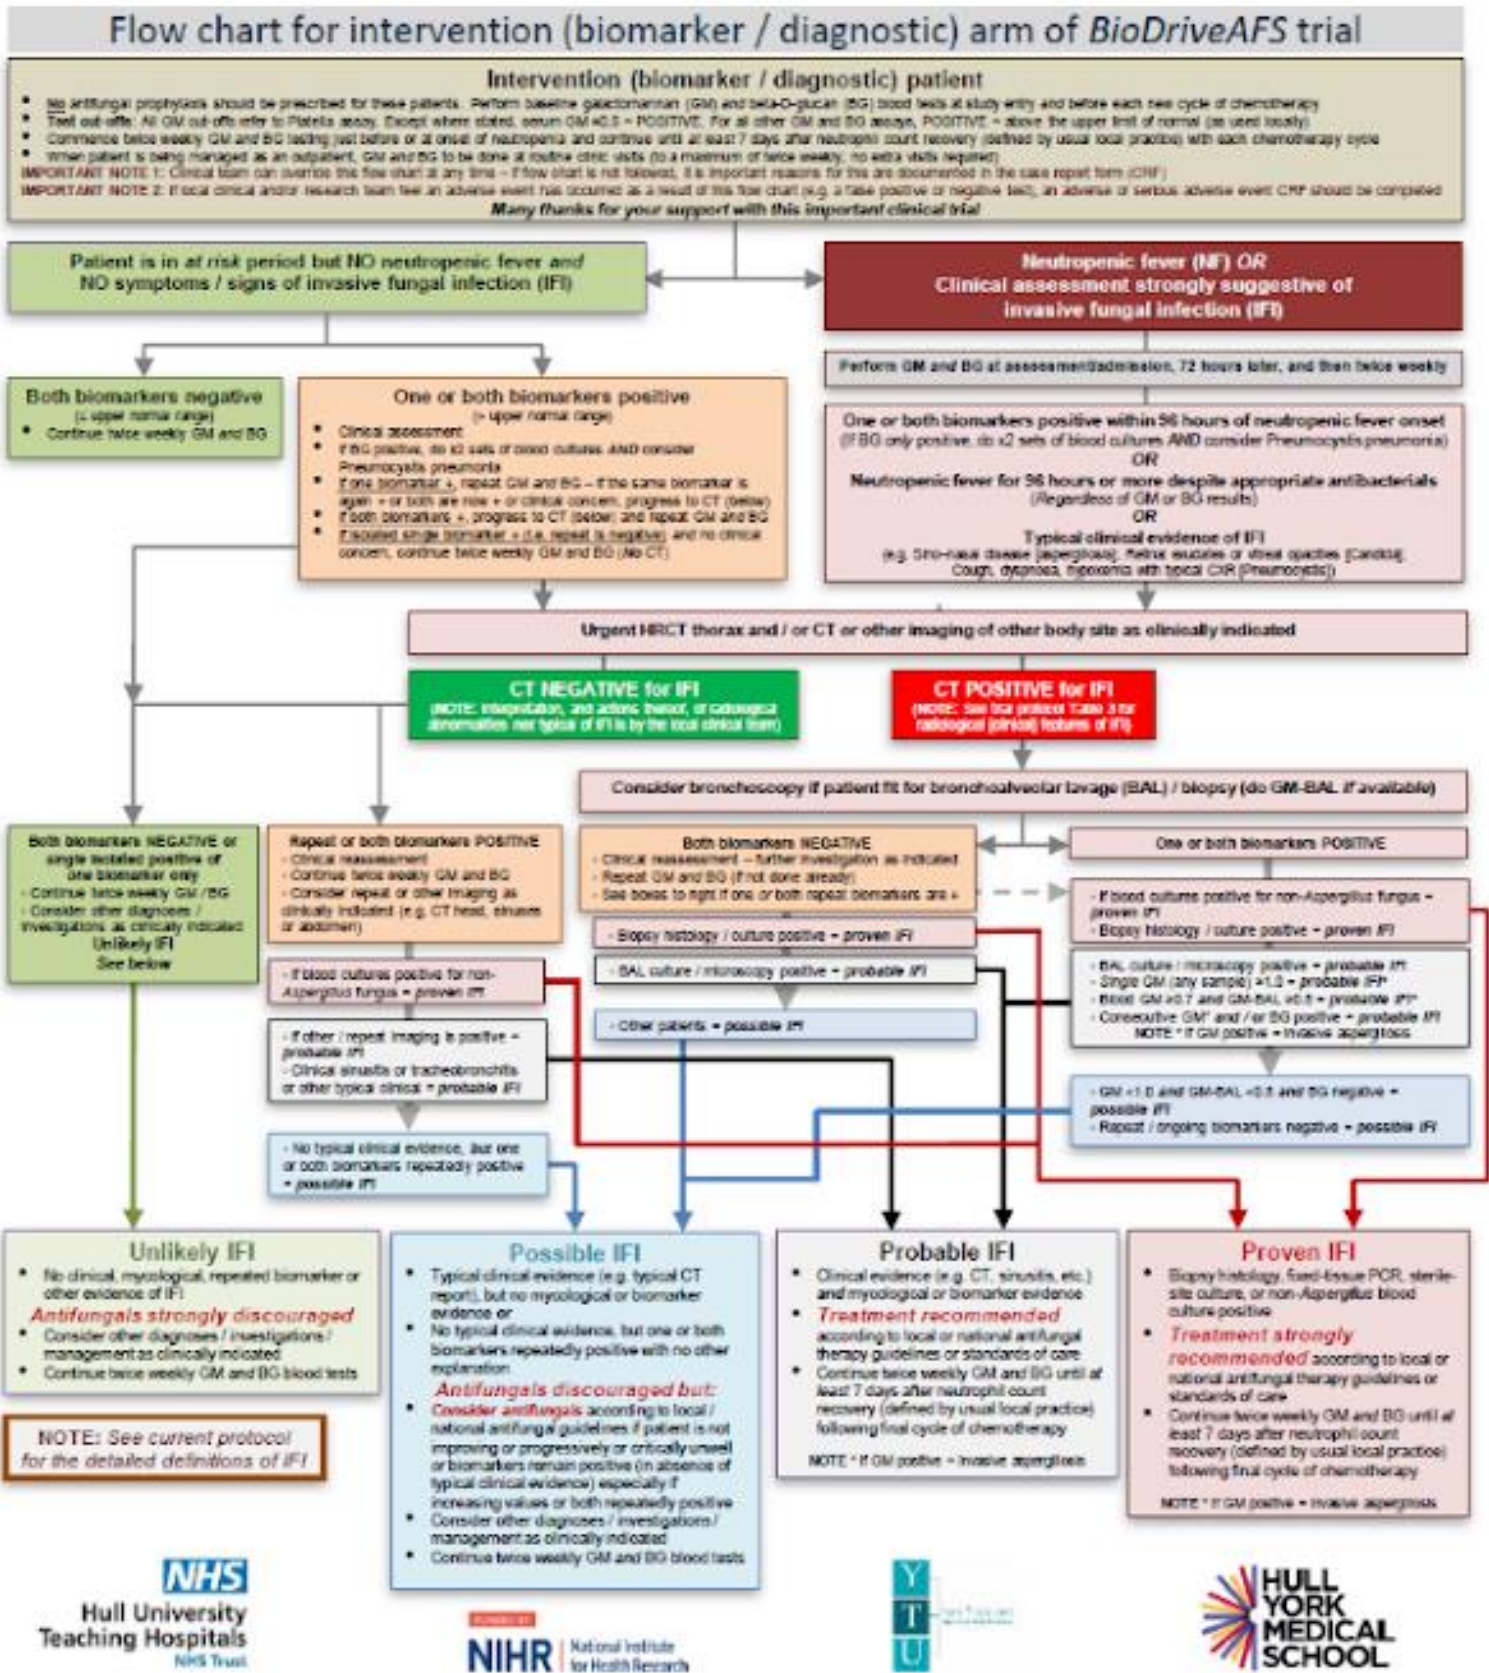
Flow chart for intervention (biomarker / diagnostic) arm of *BioDriveAFS* trial

**Intervention (biomarker / diagnostic) patient**

- No antifungal prophylaxis should be prescribed for these patients. Perform baseline galactomannan (GM) and beta-D-glucan (BG) blood tests at study entry and before each new cycle of chemotherapy
- Test cut-offs: All GM cut-offs refer to Platelia assay. Except where stated, serum GM ≥0.5 = POSITIVE. For all other GM and BG assays, POSITIVE = above the upper limit of normal (as used locally)
- Commence twice weekly GM and BG testing just before or at onset of neutropenia and continue until at least 7 days after neutrophil count recovery (defined by usual local practice) with each chemotherapy cycle
- When patient is being managed as an outpatient, GM and BG to be done at routine clinic visits (to a maximum of twice weekly, no extra visits required)

IMPORTANT NOTE 1: Clinical team can override this flow chart at any time – if flow chart is not followed, it is important reasons for this are documented in the case report form (CRF)
IMPORTANT NOTE 2: If local clinical and/or research team feel an adverse event has occurred as a result of this flow chart (e.g. a false positive or negative test), an adverse or serious adverse event CRF should be completed
*Many thanks for your support with this important clinical trial*

Patient is in *at risk* period but NO neutropenic fever *and* NO symptoms / signs of invasive fungal infection (IFI)

Neutropenic fever (NF) *OR* Clinical assessment strongly suggestive of invasive fungal infection (IFI)

Both biomarkers negative
(≤ upper normal range)
- Continue twice weekly GM and BG

One or both biomarkers positive
(> upper normal range)
- Clinical assessment
- If BG positive, do x2 sets of blood cultures AND consider Pneumocystis pneumonia
- If one biomarker +, repeat GM and BG – if the same biomarker is again + or both are now + or clinical concern, progress to CT (below)
- If both biomarkers +, progress to CT (below) and repeat GM and BG
- If isolated single biomarker + (i.e. repeat is negative) and no clinical concern, continue twice weekly GM and BG (No CT)

Perform GM and BG at assessment/admission, 72 hours later, and then twice weekly

One or both biomarkers positive within 96 hours of neutropenic fever onset
(If BG only positive, do x2 sets of blood cultures AND consider Pneumocystis pneumonia)
OR
Neutropenic fever for 96 hours or more despite appropriate antibacterials
(Regardless of GM or BG results)
OR
Typical clinical evidence of IFI
(e.g. Sino-nasal disease [aspergillosis], Retinal exudates or vitreal opacities [Candida], Cough, dyspnoea, hypoxemia with typical CXR [Pneumocystis])

Urgent HRCT thorax and / or CT or other imaging of other body site as clinically indicated

CT NEGATIVE for IFI
(NOTE: interpretation, and actions thereof, of radiological abnormalities not typical of IFI is by the local clinical team)

CT POSITIVE for IFI
(NOTE: See trial protocol Table 3 for radiological (clinical) features of IFI)

Consider bronchoscopy if patient fit for bronchoalveolar lavage (BAL) / biopsy (do GM-BAL *if* available)

Both biomarkers NEGATIVE or single isolated positive of one biomarker only
- Continue twice weekly GM / BG
- Consider other diagnoses / investigations as clinically indicated
Unlikely IFI
See below

Repeat or both biomarkers POSITIVE
- Clinical reassessment
- Continue twice weekly GM and BG
- Consider repeat or other imaging as clinically indicated (e.g. CT head, sinuses or abdomen)

- If blood cultures positive for non-*Aspergillus* fungus = proven IFI

- If other / repeat imaging is positive = probable IFI
- Clinical sinusitis or tracheobronchitis or other typical clinical = probable IFI

- No typical clinical evidence, but one or both biomarkers repeatedly positive = possible IFI

Both biomarkers NEGATIVE
- Clinical reassessment – further investigation as indicated
- Repeat GM and BG (if not done already)
- See boxes to right if one or both repeat biomarkers are +

- Biopsy histology / culture positive = proven IFI

- BAL culture / microscopy positive = probable IFI

- Other patients = possible IFI

One or both biomarkers POSITIVE

- If blood culture positive for non-*Aspergillus* fungus = proven IFI
- Biopsy histology / culture positive = proven IFI

- BAL culture / microscopy positive = probable IFI
- Single GM (any sample) >1.0 = probable IFI*
- Blood GM ≥0.7 and GM-BAL ≥0.8 = probable IFI*
- Consecutive GM* and / or BG positive = probable IFI
NOTE * If GM positive = invasive aspergillosis

- GM <1.0 and GM-BAL <0.8 and BG negative = possible IFI
- Repeat / ongoing biomarkers negative = possible IFI

**Unlikely IFI**
- No clinical, mycological, repeated biomarker or other evidence of IFI
*Antifungals strongly discouraged*
- Consider other diagnoses / investigations / management as clinically indicated
- Continue twice weekly GM and BG blood tests

NOTE: *See current protocol for the detailed definitions of IFI*

**Possible IFI**
- Typical clinical evidence (e.g. typical CT report), but no mycological or biomarker evidence or
- No typical clinical evidence, but one or both biomarkers repeatedly positive with no other explanation
*Antifungals discouraged but:*
- Consider antifungals according to local / national antifungal guidelines if patient is not improving or progressively or critically unwell or biomarkers remain positive (in absence of typical clinical evidence) especially if increasing values or both repeatedly positive
- Consider other diagnoses / investigations / management as clinically indicated
- Continue twice weekly GM and BG blood tests

**Probable IFI**
- Clinical evidence (e.g. CT, sinusitis, etc.) and mycological or biomarker evidence
- *Treatment recommended* according to local or national antifungal therapy guidelines or standards of care
- Continue twice weekly GM and BG until at least 7 days after neutrophil count recovery (defined by usual local practice) following final cycle of chemotherapy
NOTE * If GM positive = invasive aspergillosis

**Proven IFI**
- Biopsy histology, fixed-tissue PCR, sterile-site culture, or non-*Aspergillus* blood culture positive
- *Treatment strongly recommended* according to local or national antifungal therapy guidelines or standards of care
- Continue twice weekly GM and BG until at least 7 days after neutrophil count recovery (defined by usual local practice) following final cycle of chemotherapy
NOTE * If GM positive = invasive aspergillosis

NHS
Hull University Teaching Hospitals
NHS Trust

FUNDED BY
NIHR | National Institute for Health Research

Y T U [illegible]

HULL YORK MEDICAL SCHOOL